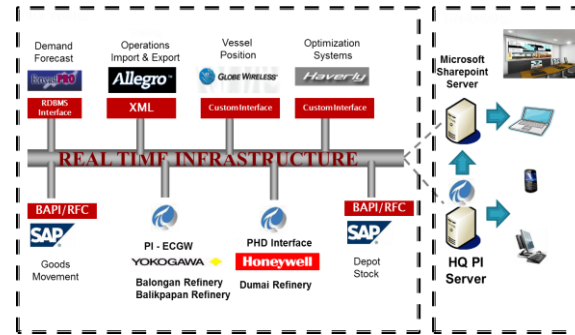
Demand Forecast

ForecastPRO

RDBMS Interface

Operations Import & Export

Allegro

XML

Vessel Position

GLOBE WIRELESS

Custom Interface

Optimization Systems

Haverly

Custom Interface

Microsoft Sharepoint Server

REAL TIME INFRASTRUCTURE

BAPI/RFC

SAP

Goods Movement

PI - ECGW

YOKOGAWA

Balongan Refinery
Balikpapan Refinery

PHD Interface

Honeywell

Dumai Refinery

BAPI/RFC

SAP

Depot Stock

HQ PI Server